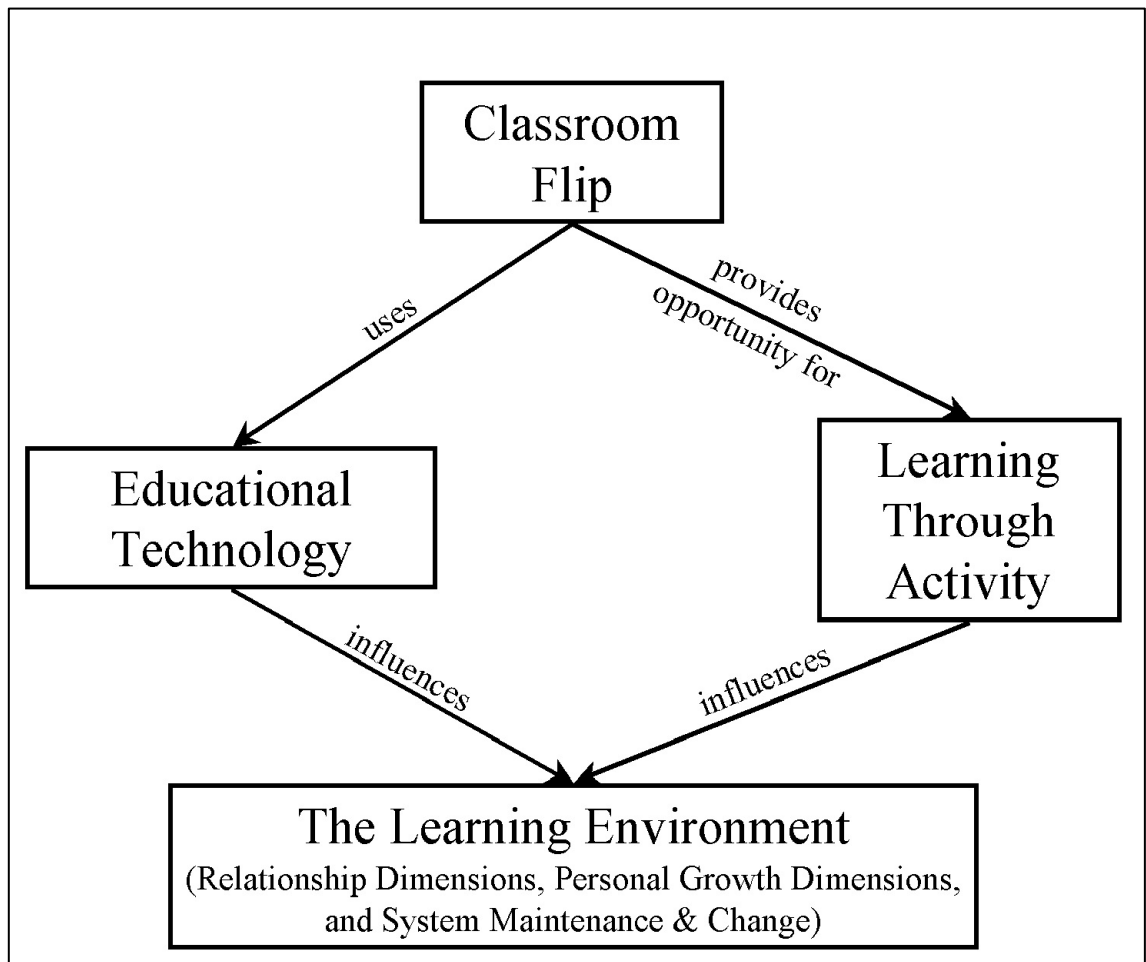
Classroom Flip

uses

provides opportunity for

Educational Technology

Learning Through Activity

influences

influences

The Learning Environment
(Relationship Dimensions, Personal Growth Dimensions, and System Maintenance & Change)